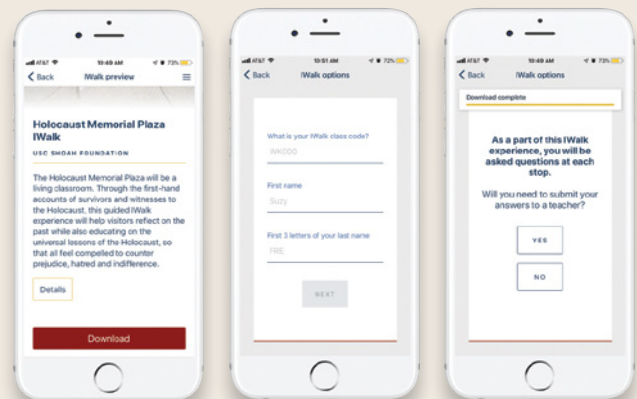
AT&T 10:49 AM 73%
Back IWalk preview

Holocaust Memorial Plaza IWalk

USC SHOAH FOUNDATION

The Holocaust Memorial Plaza will be a living classroom. Through the first-hand accounts of survivors and witnesses to the Holocaust, this guided IWalk experience will help visitors reflect on the past while also educating on the universal lessons of the Holocaust, so that all feel compelled to counter prejudice, hatred and indifference.

Details

Download

AT&T 10:51 AM 72%
Back IWalk options

What is your IWalk class code?
WK000

First name
Suzy

First 3 letters of your last name
FRE

NEXT

AT&T 10:49 AM 73%
Back IWalk options

Download complete

As a part of this IWalk experience, you will be asked questions at each stop.

Will you need to submit your answers to a teacher?

YES

NO